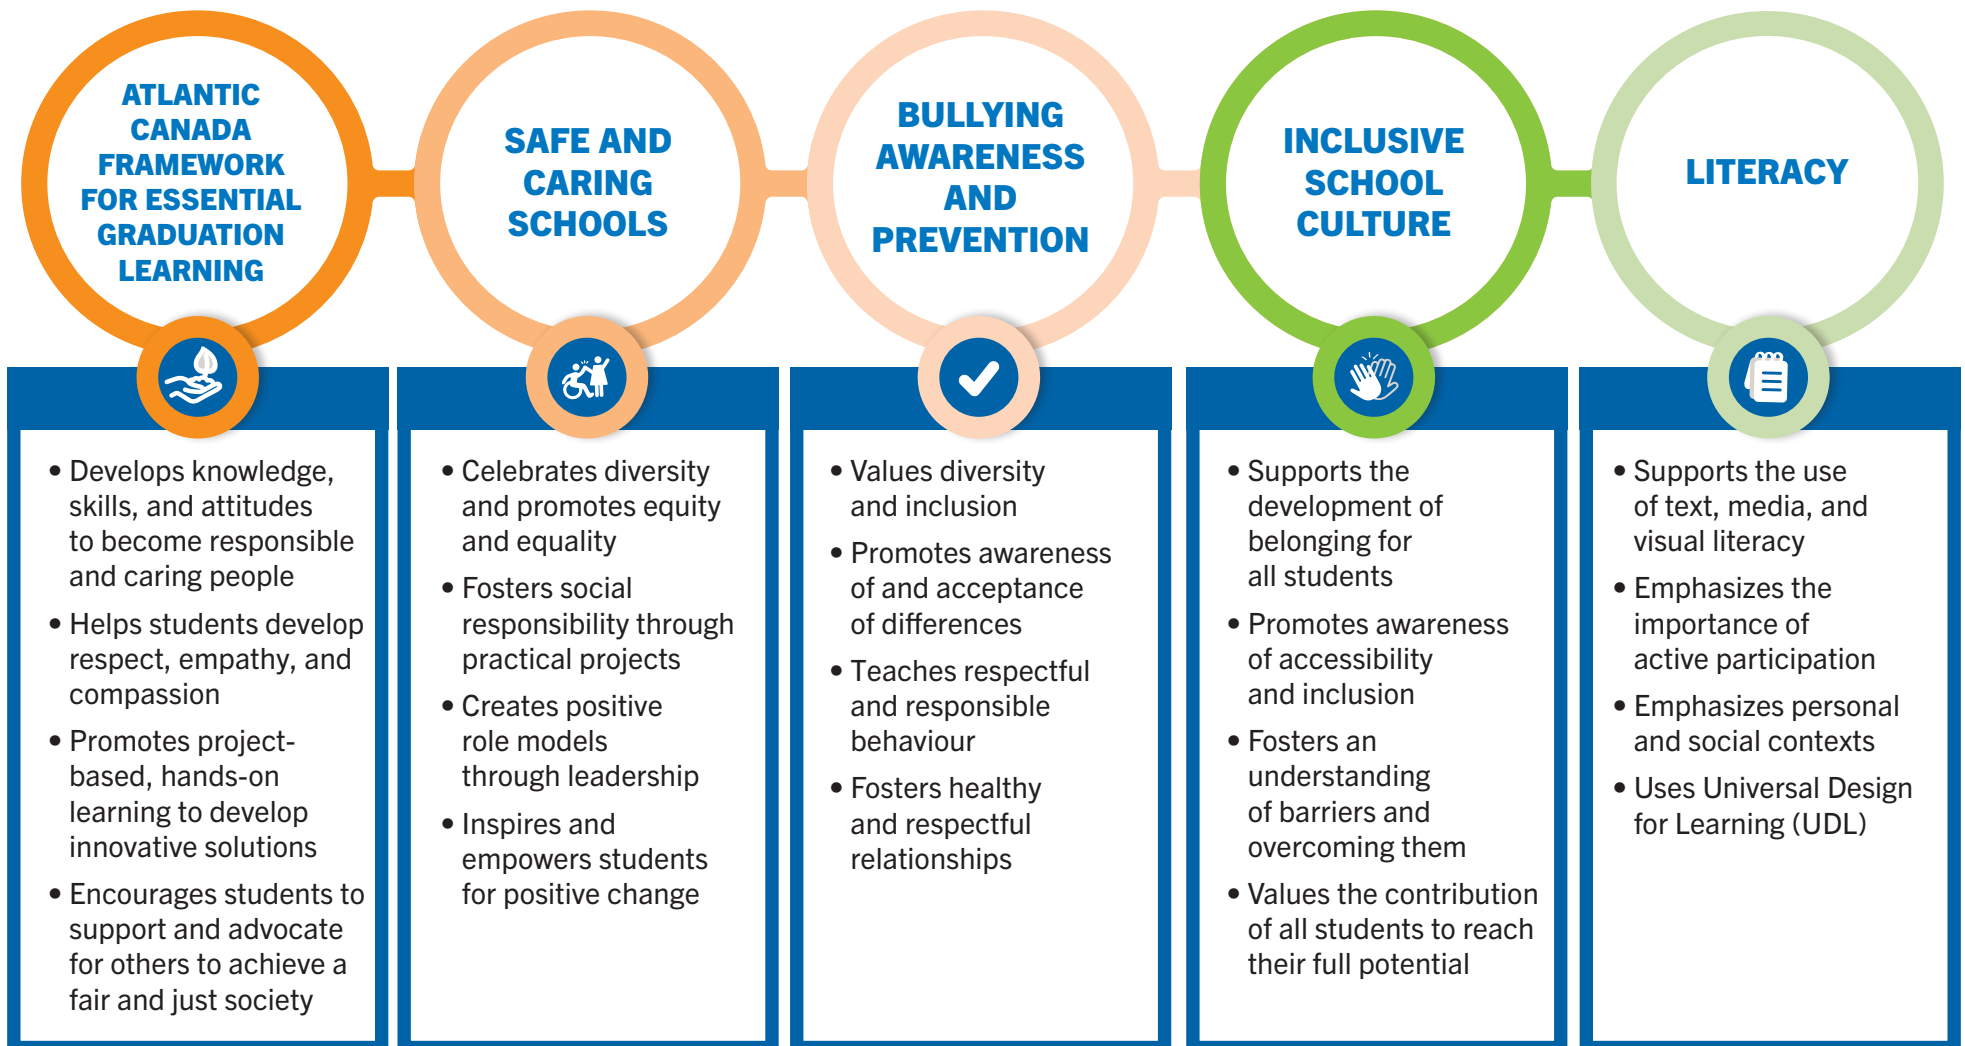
ATLANTIC CANADA FRAMEWORK FOR ESSENTIAL GRADUATION LEARNING

• Develops knowledge, skills, and attitudes to become responsible and caring people
• Helps students develop respect, empathy, and compassion
• Promotes project-based, hands-on learning to develop innovative solutions
• Encourages students to support and advocate for others to achieve a fair and just society

SAFE AND CARING SCHOOLS

• Celebrates diversity and promotes equity and equality
• Fosters social responsibility through practical projects
• Creates positive role models through leadership
• Inspires and empowers students for positive change

BULLYING AWARENESS AND PREVENTION

• Values diversity and inclusion
• Promotes awareness of and acceptance of differences
• Teaches respectful and responsible behaviour
• Fosters healthy and respectful relationships

INCLUSIVE SCHOOL CULTURE

• Supports the development of belonging for all students
• Promotes awareness of accessibility and inclusion
• Fosters an understanding of barriers and overcoming them
• Values the contribution of all students to reach their full potential

LITERACY

• Supports the use of text, media, and visual literacy
• Emphasizes the importance of active participation
• Emphasizes personal and social contexts
• Uses Universal Design for Learning (UDL)